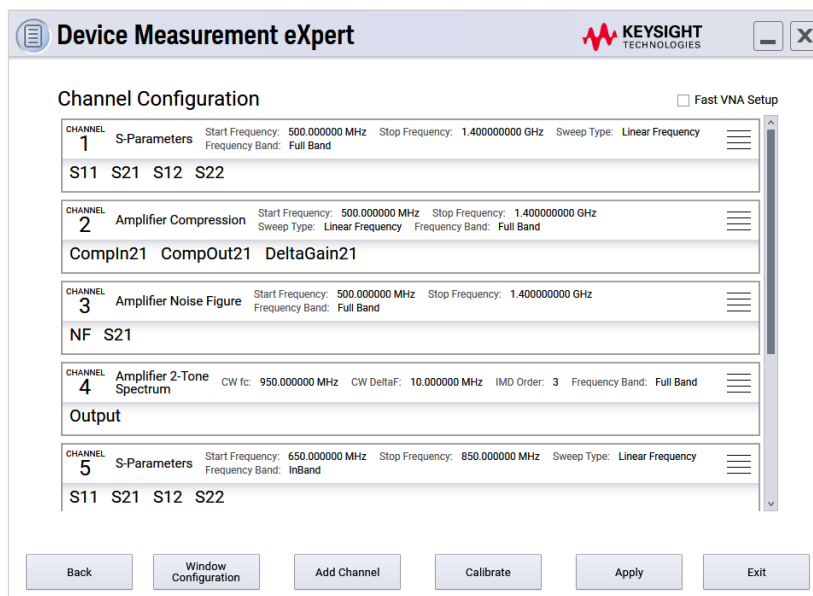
Device Measurement eXpert

KEYSIGHT TECHNOLOGIES

Channel Configuration

Fast VNA Setup

CHANNEL 1 S-Parameters Start Frequency: 500.000000 MHz Stop Frequency: 1.400000000 GHz Sweep Type: Linear Frequency Frequency Band: Full Band

S11 S21 S12 S22

CHANNEL 2 Amplifier Compression Start Frequency: 500.000000 MHz Stop Frequency: 1.400000000 GHz Sweep Type: Linear Frequency Frequency Band: Full Band

CompIn21 CompOut21 DeltaGain21

CHANNEL 3 Amplifier Noise Figure Start Frequency: 500.000000 MHz Stop Frequency: 1.400000000 GHz Frequency Band: Full Band

NF S21

CHANNEL 4 Amplifier 2-Tone Spectrum CW fc: 950.000000 MHz CW DeltaF: 10.000000 MHz IMD Order: 3 Frequency Band: Full Band

Output

CHANNEL 5 S-Parameters Start Frequency: 650.000000 MHz Stop Frequency: 850.000000 MHz Sweep Type: Linear Frequency Frequency Band: InBand

S11 S21 S12 S22

Back Window Configuration Add Channel Calibrate Apply Exit